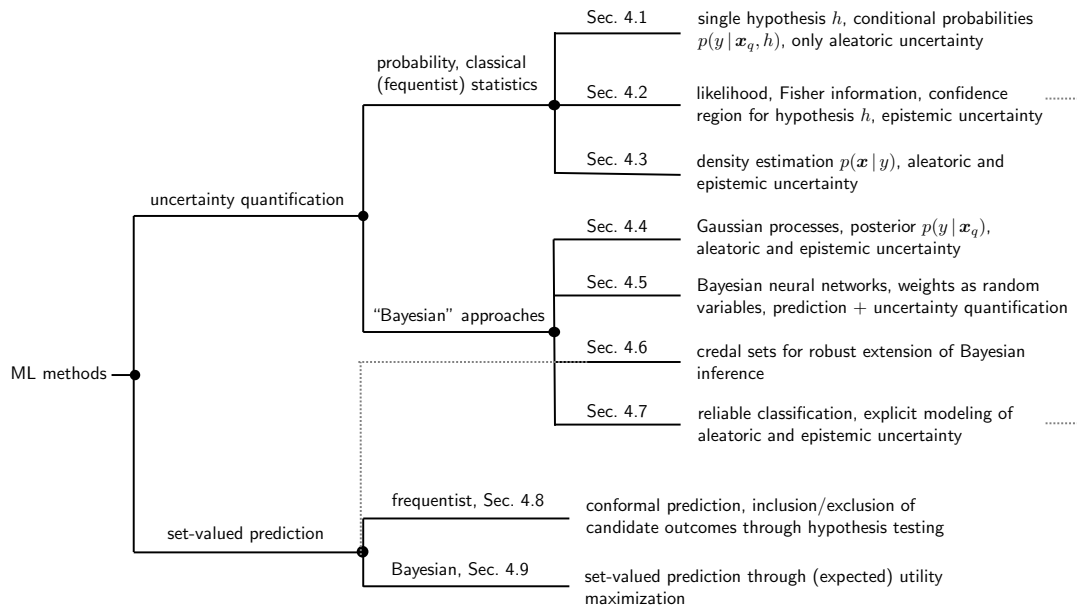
ML methods

uncertainty quantification

probability, classical (fequentist) statistics

Sec. 4.1

single hypothesis $h$, conditional probabilities $p(y \,|\, \boldsymbol{x}_q, h)$, only aleatoric uncertainty

Sec. 4.2

likelihood, Fisher information, confidence region for hypothesis $h$, epistemic uncertainty

Sec. 4.3

density estimation $p(\boldsymbol{x} \,|\, y)$, aleatoric and epistemic uncertainty

"Bayesian" approaches

Sec. 4.4

Gaussian processes, posterior $p(y \,|\, \boldsymbol{x}_q)$, aleatoric and epistemic uncertainty

Sec. 4.5

Bayesian neural networks, weights as random variables, prediction + uncertainty quantification

Sec. 4.6

credal sets for robust extension of Bayesian inference

Sec. 4.7

reliable classification, explicit modeling of aleatoric and epistemic uncertainty

set-valued prediction

frequentist, Sec. 4.8

conformal prediction, inclusion/exclusion of candidate outcomes through hypothesis testing

Bayesian, Sec. 4.9

set-valued prediction through (expected) utility maximization